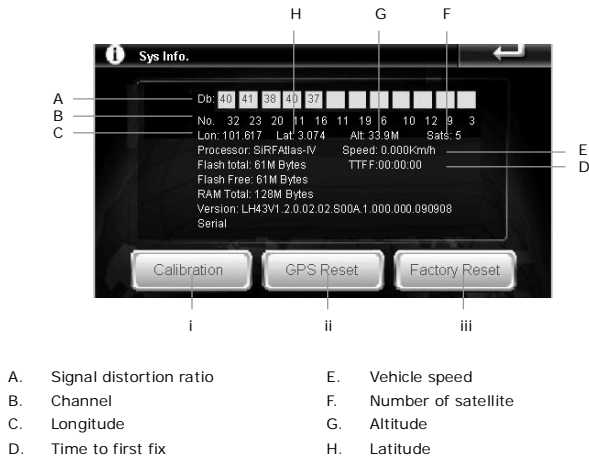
H G F

Sys Info.

A Db: 40 41 38 40 37

B No. 32 23 20 11 16 11 19 6 10 12 9 3

C Lon: 101.617 Lat: 3.074 Alt: 33.9M Sats: 5

Processor: SiRFAtlas-IV Speed: 0.000Km/h E

Flash total: 61M Bytes TTFF:00:00:00 D

Flash Free: 61M Bytes

RAM Total: 128M Bytes

Version: LH43V1.2.0.02.02.S00A.1.000.000.090908

Serial

Calibration GPS Reset Factory Reset

i ii iii

A. Signal distortion ratio
B. Channel
C. Longitude
D. Time to first fix

E. Vehicle speed
F. Number of satellite
G. Altitude
H. Latitude